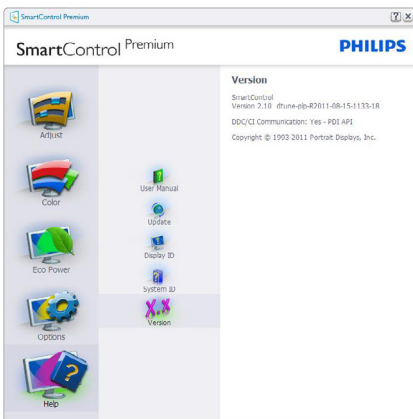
SmartControl Premium

SmartControl Premium

PHILIPS

Adjust

Color

Eco Power

Options

Help

User Manual

Update

Display ID

System ID

Version

Version

SmartControl
Version 2.10 dtune-plp-R2011-08-15-1133-18

DDC/CI Communication: Yes - PDI API

Copyright © 1993 2011 Portrait Displays, Inc.